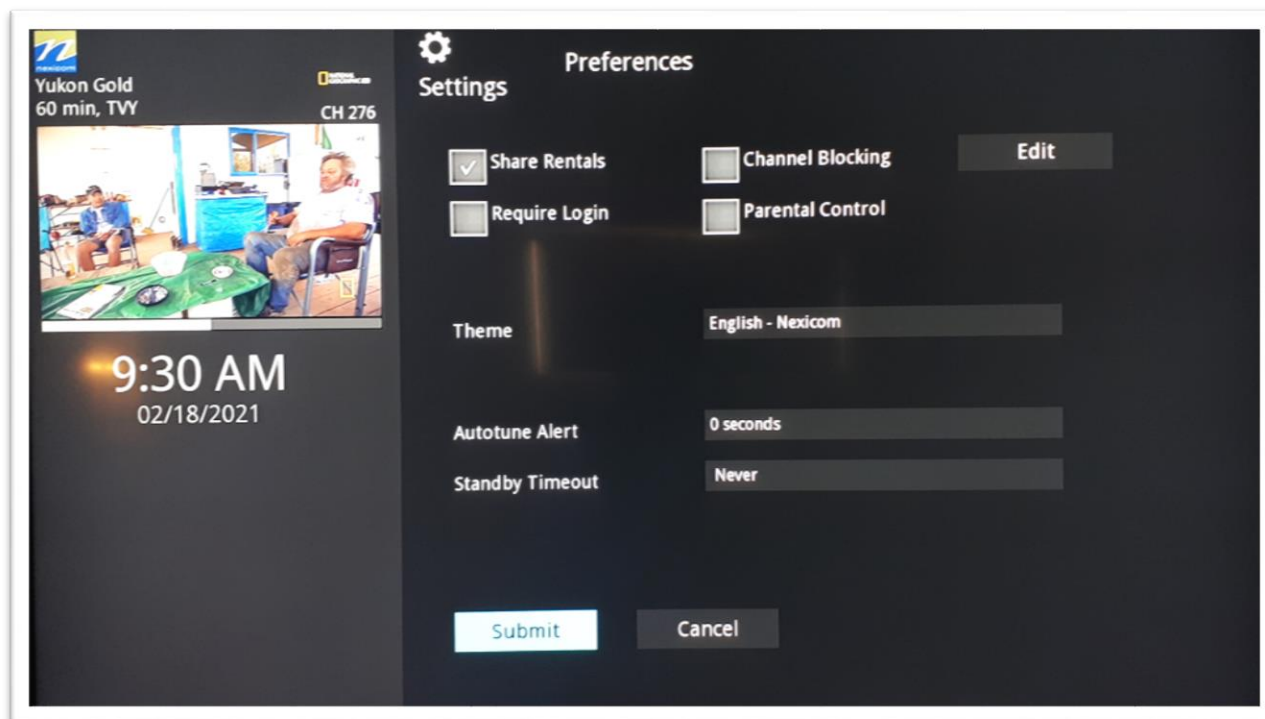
nexicom
Yukon Gold
60 min, TVY
CH 276

9:30 AM
02/18/2021

Settings

Preferences

Share Rentals
Channel Blocking
Edit
Require Login
Parental Control

Theme
English - Nexicom

Autotune Alert
0 seconds

Standby Timeout
Never

Submit
Cancel